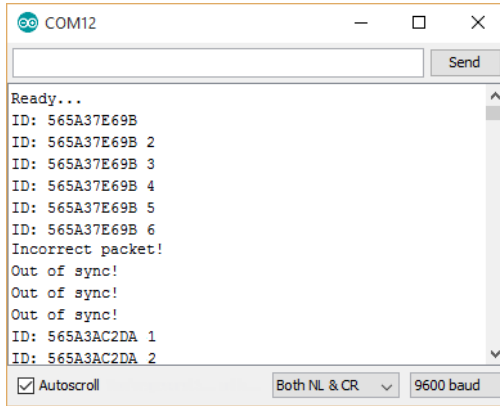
COM12

Send

Ready...
ID: 565A37E69B
ID: 565A37E69B 2
ID: 565A37E69B 3
ID: 565A37E69B 4
ID: 565A37E69B 5
ID: 565A37E69B 6
Incorrect packet!
Out of sync!
Out of sync!
Out of sync!
ID: 565A3AC2DA 1
ID: 565A3AC2DA 2

Autoscroll

Both NL & CR

9600 baud